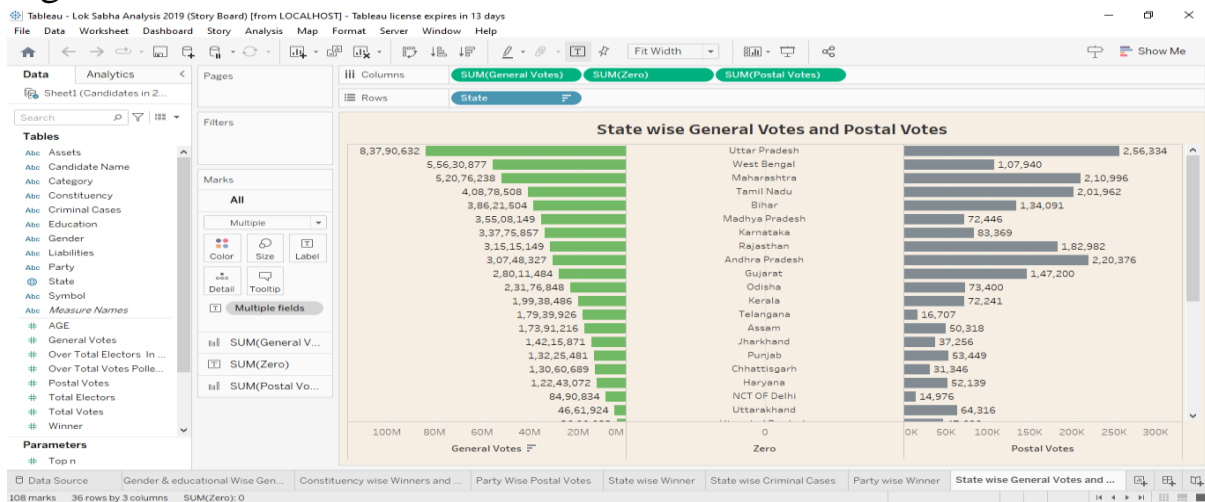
Tableau - Lok Sabha Analysis 2019 (Story Board) [from LOCALHOST] - Tableau license expires in 13 days
File Data Worksheet Dashboard Story Analysis Map Format Server Window Help

Fit Width
Show Me

Data Analytics
Sheet1 (Candidates in 2...
Search
Tables
Abc Assets
Abc Candidate Name
Abc Category
Abc Constituency
Abc Criminal Cases
Abc Education
Abc Gender
Abc Liabilities
Abc Party
State
Abc Symbol
Abc Measure Names
# AGE
# General Votes
# Over Total Electors In ...
# Over Total Votes Polle...
# Postal Votes
# Total Electors
# Total Votes
# Winner
Parameters
# Top n

Pages
Filters
Marks
All
Multiple
Color Size Label
Detail Tooltip
Multiple fields
SUM(General V...
SUM(Zero)
SUM(Postal Vo...

Columns SUM(General Votes) SUM(Zero) SUM(Postal Votes)
Rows State

State wise General Votes and Postal Votes

| General Votes | State | Postal Votes |
|---|---|---|
| 8,37,90,632 | Uttar Pradesh | 2,56,334 |
| 5,56,30,877 | West Bengal | 1,07,940 |
| 5,20,76,238 | Maharashtra | 2,10,996 |
| 4,08,78,508 | Tamil Nadu | 2,01,962 |
| 3,86,21,504 | Bihar | 1,34,091 |
| 3,55,08,149 | Madhya Pradesh | 72,446 |
| 3,37,75,857 | Karnataka | 83,369 |
| 3,15,15,149 | Rajasthan | 1,82,982 |
| 3,07,48,327 | Andhra Pradesh | 2,20,376 |
| 2,80,11,484 | Gujarat | 1,47,200 |
| 2,31,76,848 | Odisha | 73,400 |
| 1,99,38,486 | Kerala | 72,241 |
| 1,79,39,926 | Telangana | 16,707 |
| 1,73,91,216 | Assam | 50,318 |
| 1,42,15,871 | Jharkhand | 37,256 |
| 1,32,25,481 | Punjab | 53,449 |
| 1,30,60,689 | Chhattisgarh | 31,346 |
| 1,22,43,072 | Haryana | 52,139 |
| 84,90,834 | NCT OF Delhi | 14,976 |
| 46,61,924 | Uttarakhand | 64,316 |

100M 80M 60M 40M 20M 0M
General Votes
0
Zero
0K 50K 100K 150K 200K 250K 300K
Postal Votes

Data Source | Gender & educational Wise Gen... | Constituency wise Winners and ... | Party Wise Postal Votes | State wise Winner | State wise Criminal Cases | Party wise Winner | State wise General Votes and ...
108 marks 36 rows by 3 columns SUM(Zero): 0